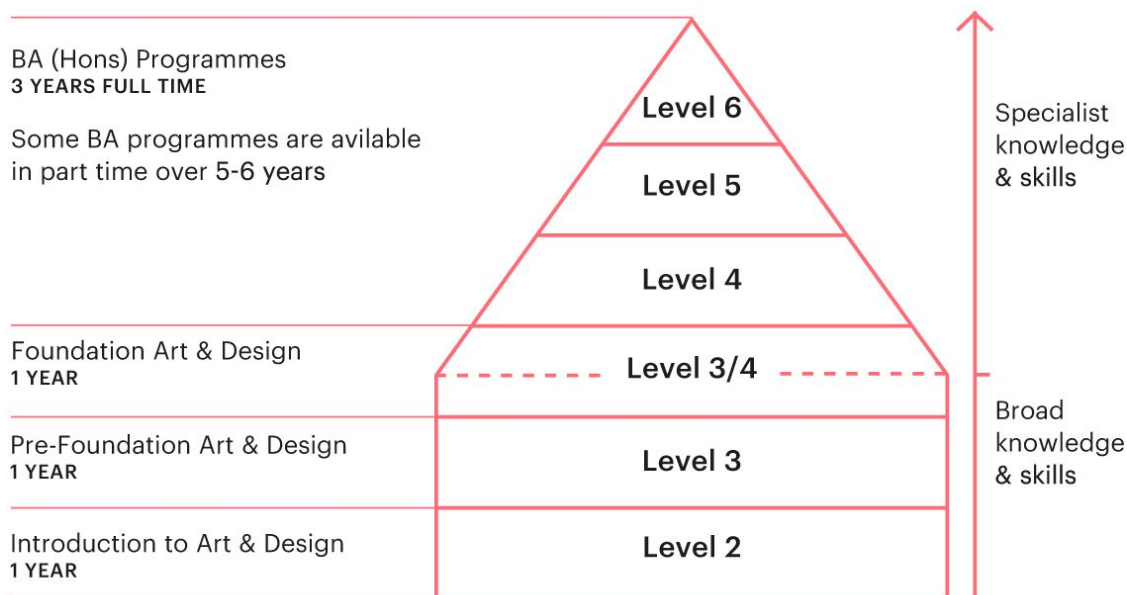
BA (Hons) Programmes
3 YEARS FULL TIME

Some BA programmes are avilable in part time over 5-6 years

Level 6

Level 5

Level 4

Specialist knowledge & skills

Foundation Art & Design
1 YEAR

Level 3/4

Broad knowledge & skills

Pre-Foundation Art & Design
1 YEAR

Level 3

Introduction to Art & Design
1 YEAR

Level 2